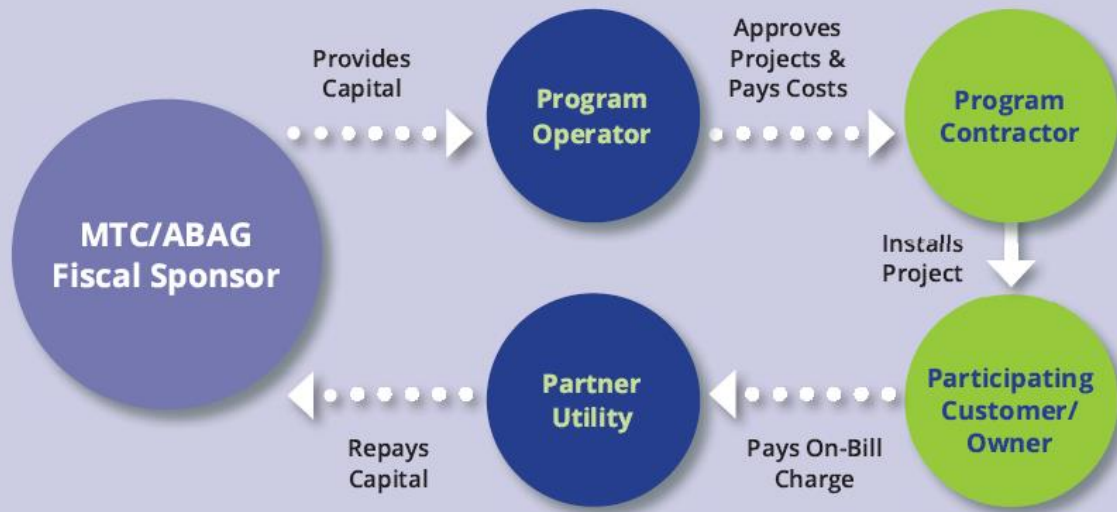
MTC/ABAG Fiscal Sponsor

Provides Capital

Program Operator

Approves Projects & Pays Costs

Program Contractor

Installs Project

Participating Customer/ Owner

Pays On-Bill Charge

Partner Utility

Repays Capital